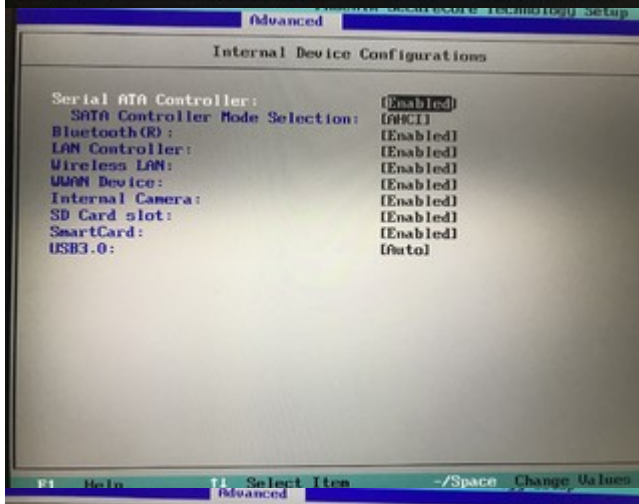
Advanced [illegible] SecureCore Technology Setup

Internal Device Configurations

| | |
|---|---|
| Serial ATA Controller: | [Enabled] |
| SATA Controller Mode Selection: | [AHCI] |
| Bluetooth(R): | [Enabled] |
| LAN Controller: | [Enabled] |
| Wireless LAN: | [Enabled] |
| WWAN Device: | [Enabled] |
| Internal Camera: | [Enabled] |
| SD Card slot: | [Enabled] |
| SmartCard: | [Enabled] |
| USB3.0: | [Auto] |

F1 Help ↑↓ Select Item -/Space Change Values
Advanced